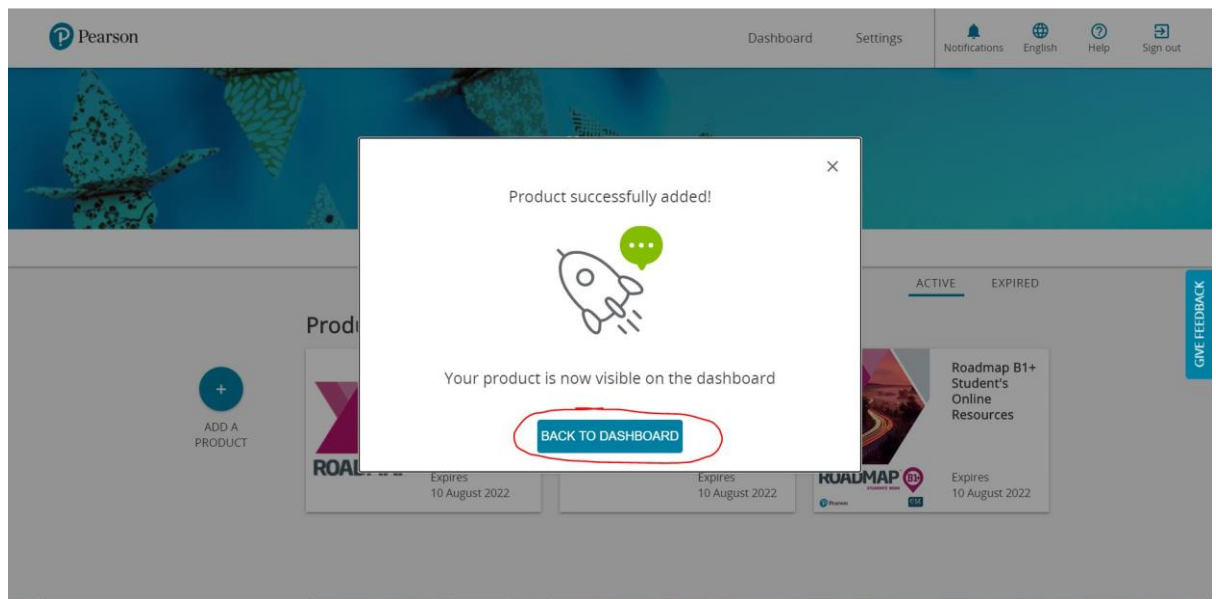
Pearson

Dashboard Settings Notifications English Help Sign out

×

Product successfully added!

Your product is now visible on the dashboard

BACK TO DASHBOARD

ACTIVE EXPIRED

GIVE FEEDBACK

Produ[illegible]

+

ADD A PRODUCT

ROAD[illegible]

Expires
10 August 2022

Expires
10 August 2022

Roadmap B1+ Student's Online Resources

ROADMAP B1+

Expires
10 August 2022